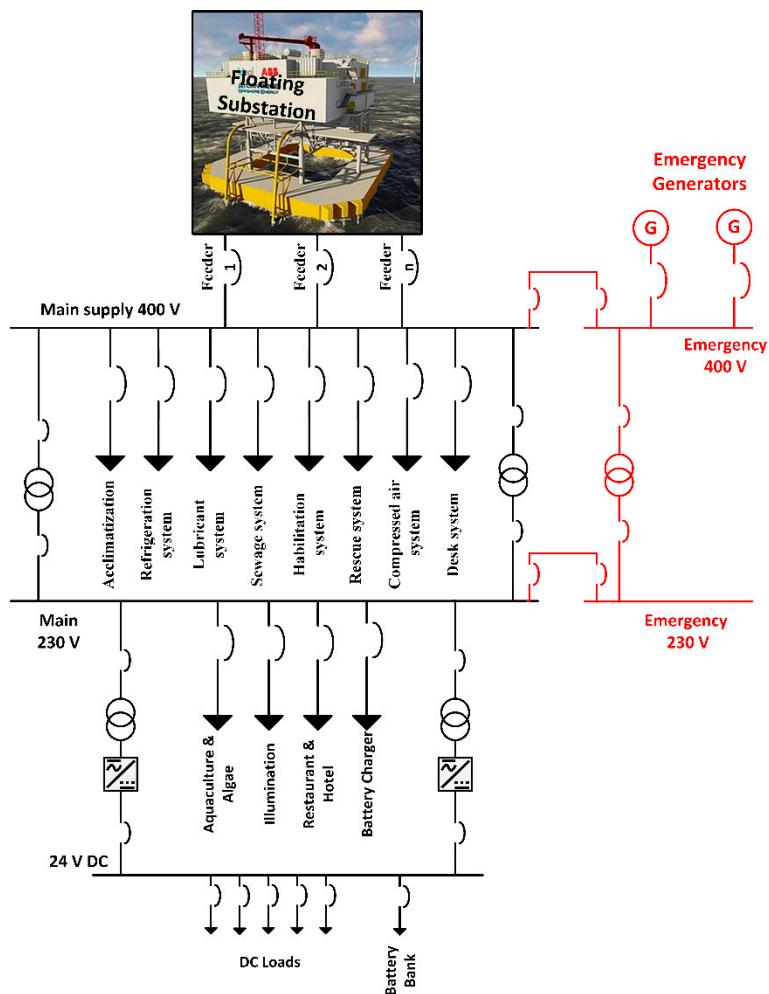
Floating Substation

ABB

Emergency Generators

G

G

Feeder 1

Feeder 2

Feeder n

Main supply 400 V

Emergency 400 V

Acclimatization

Refrigeration system

Lubricant system

Sewage system

Habilitation system

Rescue system

Compressed air system

Desk system

Main 230 V

Emergency 230 V

Aquaculture & Algae

Illumination

Restaurant & Hotel

Battery Charger

24 V DC

DC Loads

Battery Bank